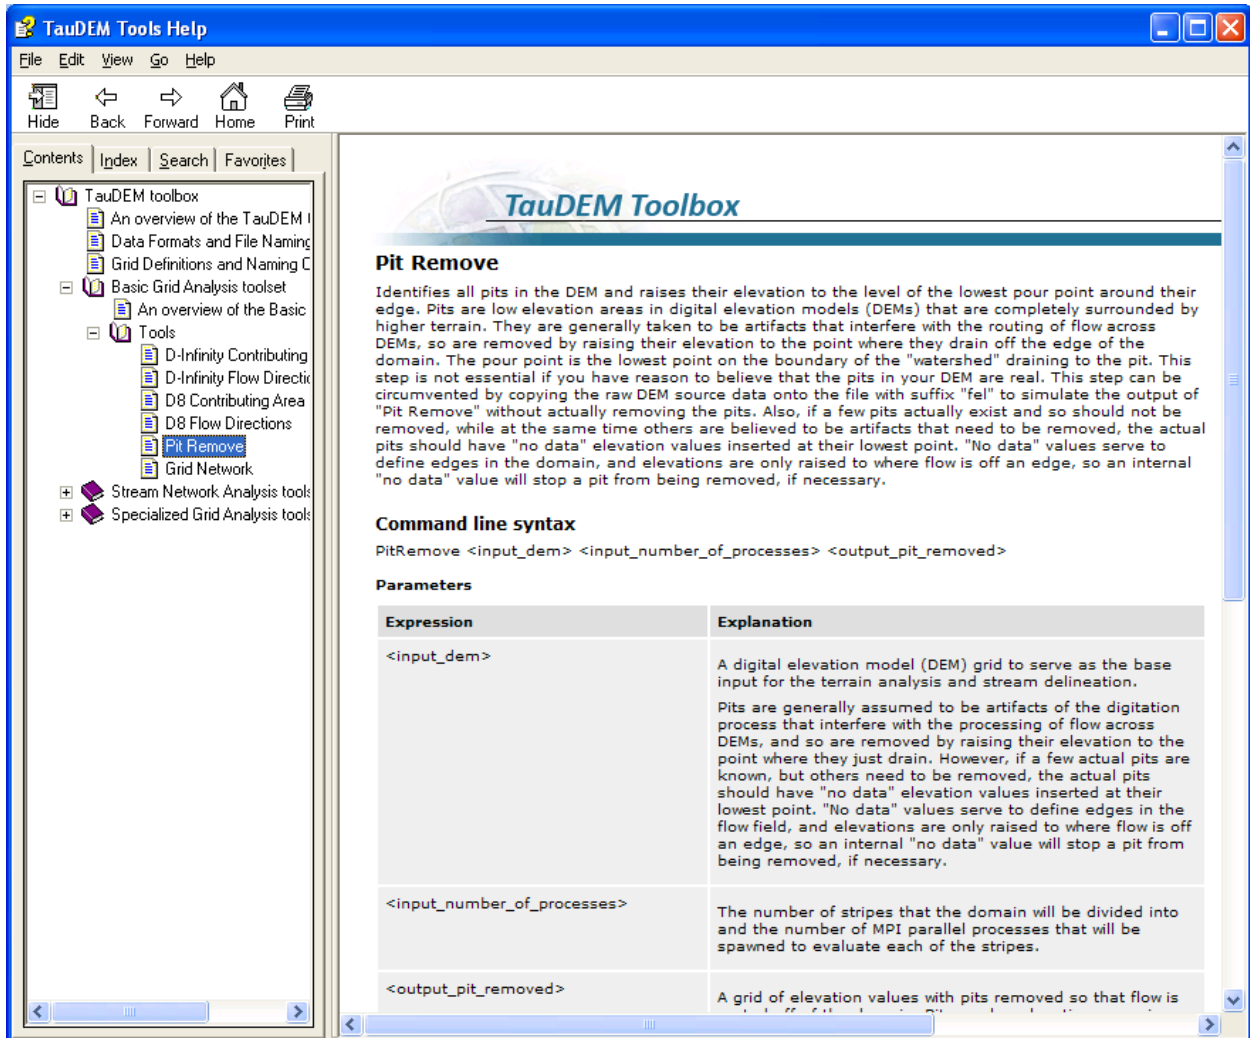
TauDEM Tools Help

File Edit View Go Help

Hide Back Forward Home Print

Contents Index Search Favorites

TauDEM toolbox
An overview of the TauDEM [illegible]
Data Formats and File Naming
Grid Definitions and Naming C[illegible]
Basic Grid Analysis toolset
An overview of the Basic
Tools
D-Infinity Contributing
D-Infinity Flow Directi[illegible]
D8 Contributing Area
D8 Flow Directions
Pit Remove
Grid Network
Stream Network Analysis tools
Specialized Grid Analysis tools

TauDEM Toolbox

Pit Remove

Identifies all pits in the DEM and raises their elevation to the level of the lowest pour point around their edge. Pits are low elevation areas in digital elevation models (DEMs) that are completely surrounded by higher terrain. They are generally taken to be artifacts that interfere with the routing of flow across DEMs, so are removed by raising their elevation to the point where they drain off the edge of the domain. The pour point is the lowest point on the boundary of the "watershed" draining to the pit. This step is not essential if you have reason to believe that the pits in your DEM are real. This step can be circumvented by copying the raw DEM source data onto the file with suffix "fel" to simulate the output of "Pit Remove" without actually removing the pits. Also, if a few pits actually exist and so should not be removed, while at the same time others are believed to be artifacts that need to be removed, the actual pits should have "no data" elevation values inserted at their lowest point. "No data" values serve to define edges in the domain, and elevations are only raised to where flow is off an edge, so an internal "no data" value will stop a pit from being removed, if necessary.

Command line syntax

PitRemove <input_dem> <input_number_of_processes> <output_pit_removed>

Parameters

| Expression | Explanation |
|---|---|
| <input_dem> | A digital elevation model (DEM) grid to serve as the base input for the terrain analysis and stream delineation.<br><br>Pits are generally assumed to be artifacts of the digitation process that interfere with the processing of flow across DEMs, and so are removed by raising their elevation to the point where they just drain. However, if a few actual pits are known, but others need to be removed, the actual pits should have "no data" elevation values inserted at their lowest point. "No data" values serve to define edges in the flow field, and elevations are only raised to where flow is off an edge, so an internal "no data" value will stop a pit from being removed, if necessary. |
| <input_number_of_processes> | The number of stripes that the domain will be divided into and the number of MPI parallel processes that will be spawned to evaluate each of the stripes. |
| <output_pit_removed> | A grid of elevation values with pits removed so that flow is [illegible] |